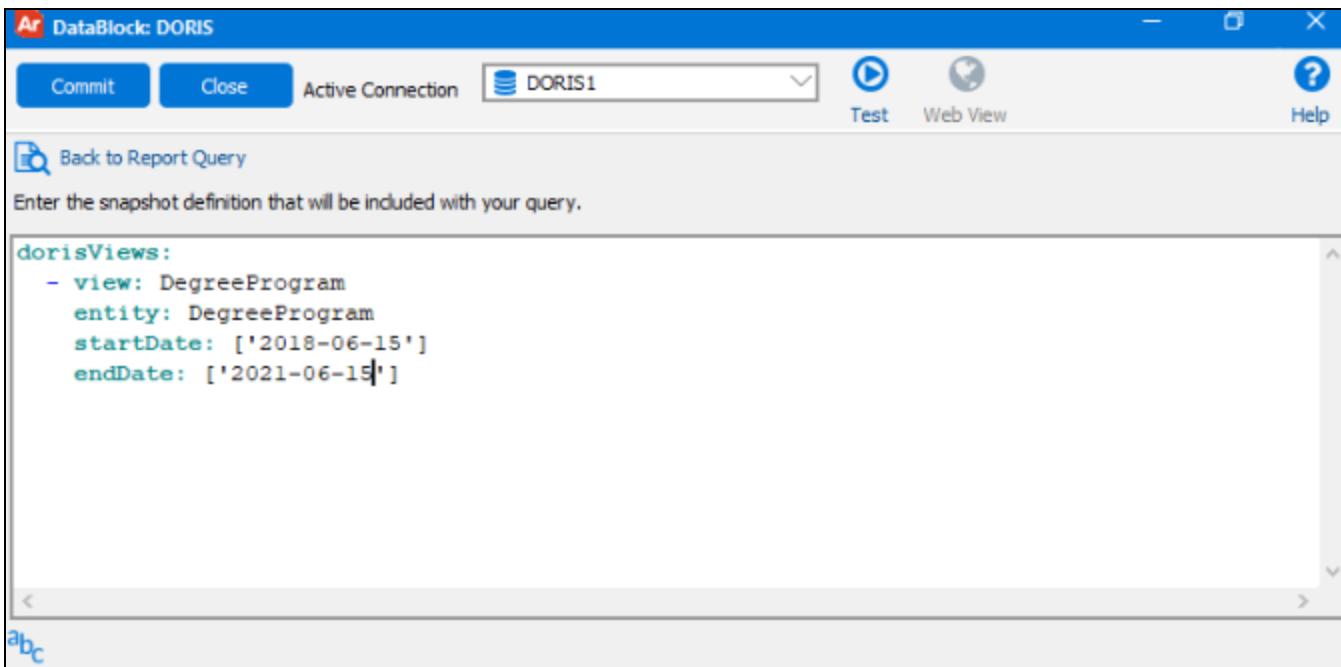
Ar DataBlock: DORIS

Commit Close Active Connection DORIS1 Test Web View Help

Back to Report Query

Enter the snapshot definition that will be included with your query.

dorisViews:
  - view: DegreeProgram
    entity: DegreeProgram
    startDate: ['2018-06-15']
    endDate: ['2021-06-15']

abc